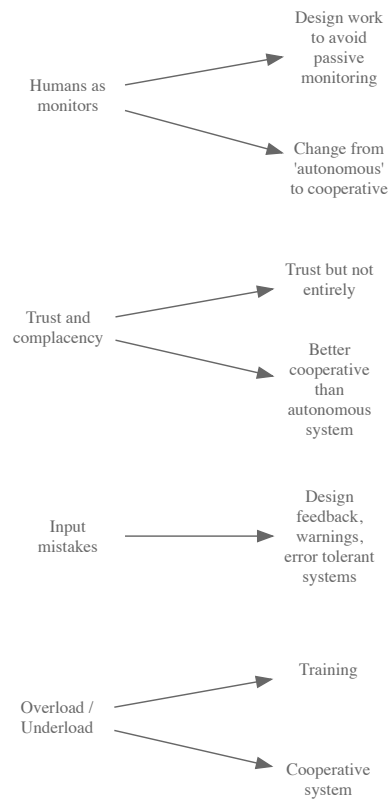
Humans as monitors

Design work to avoid passive monitoring

Change from 'autonomous' to cooperative

Trust and complacency

Trust but not entirely

Better cooperative than autonomous system

Input mistakes

Design feedback, warnings, error tolerant systems

Overload / Underload

Training

Cooperative system